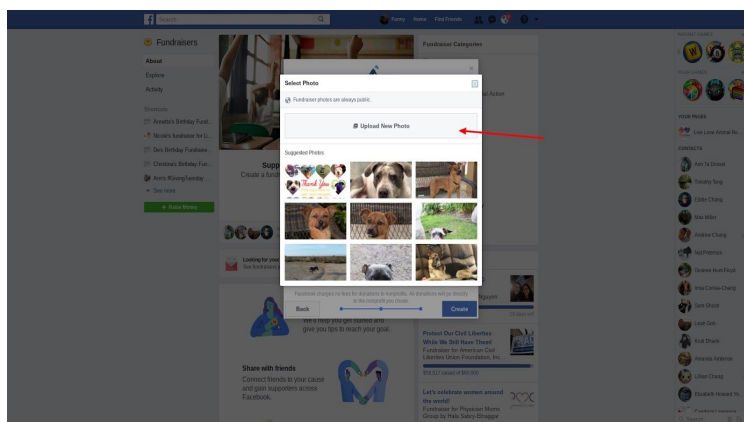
Search

Family Home Find Friends

Fundraisers

About

Explore

Activity

Shortcuts

Annette's Birthday Fund...

Nicole's fundraiser for C...

Dee's Birthday Fundraise...

Christina's Birthday Fun...

Ann's #GivingTuesday ...

See more

+ Raise Money

Supp

Create a fundr

Looking for you

See fundraiser

Fundraiser Categories

Action

Select Photo

Fundraiser photos are always public

Upload New Photo

Suggested Photos

Thank You

Facebook charges no fees for donations to nonprofits. All donations will go directly to the nonprofit you choose.

Back

Create

We'll help you get started and give you tips to reach your goal.

Share with friends

Connect friends to your cause and gain supporters across Facebook.

Protect Our Civil Liberties While We Still Have Them!

Fundraiser for American Civil Liberties Union Foundation, Inc.

Let's celebrate women around the world!

Fundraiser for Physician Moms Group by Hala Sabry-Elnaggar

YOUR PAGES

Live Love Animal Re...

CONTACTS

Ann Te Stavelt

Timothy Song

Chris Chong

Max Miller

Andrew Chang

Neil Peterson

Andrew Hunt Hunt

Ana Cortes-Chang

Sara Gross

Leah Gee

Kodi Shank

Amanda Ambrose

Lillian Chong

Elizabeth Howard

Search